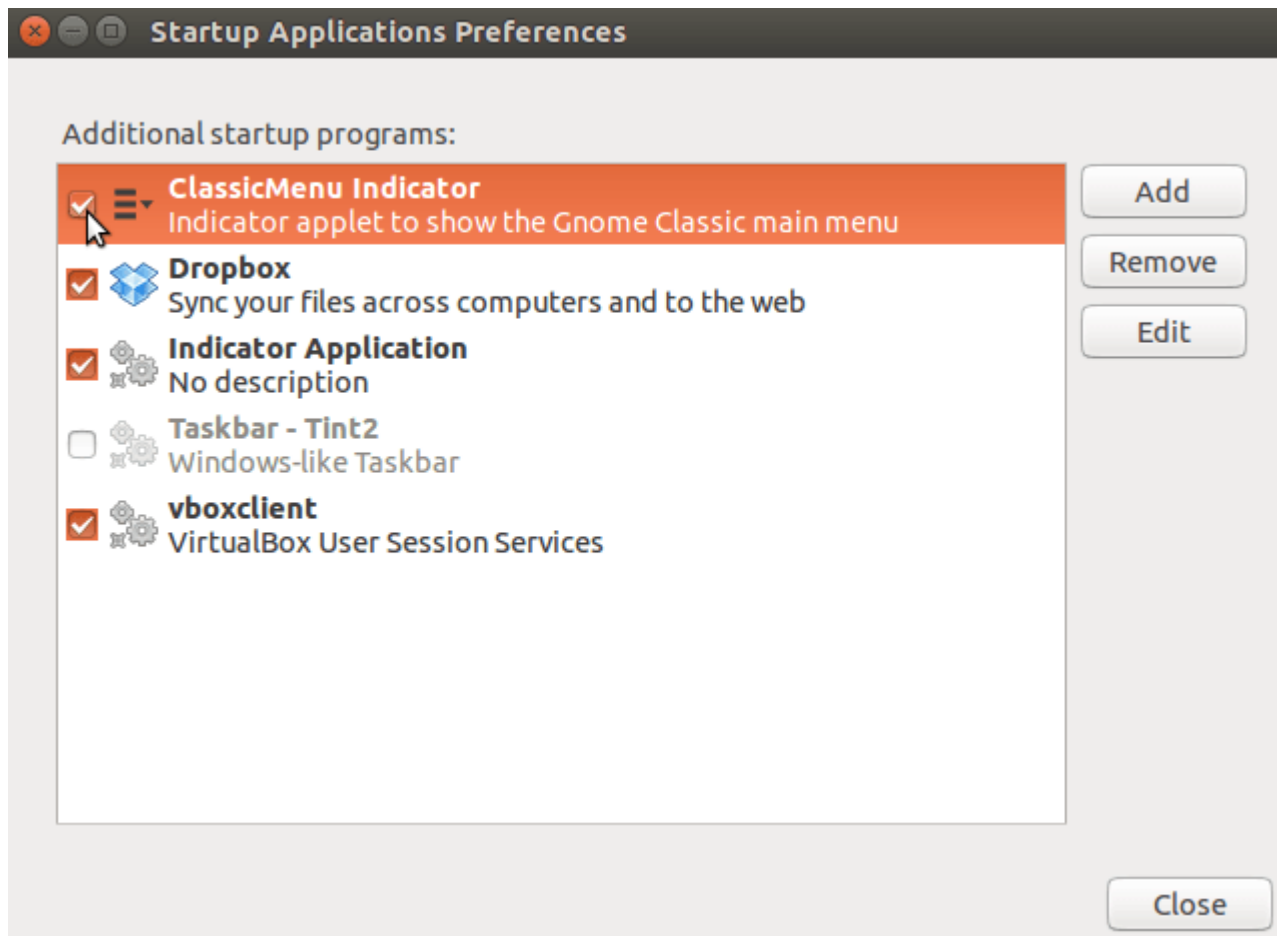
Startup Applications Preferences

Additional startup programs:

ClassicMenu Indicator
Indicator applet to show the Gnome Classic main menu

Dropbox
Sync your files across computers and to the web

Indicator Application
No description

Taskbar - Tint2
Windows-like Taskbar

vboxclient
VirtualBox User Session Services

Add

Remove

Edit

Close